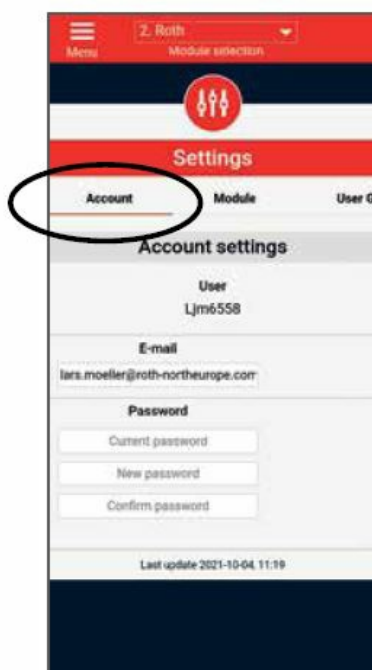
Menu

2. Roth

Module selection

Settings

Account

Module

User G

Account settings

User

Ljm6558

E-mail

lars.moeller@roth-northeurope.com

Password

Current password

New password

Confirm password

Last update 2021-10-04, 11:19